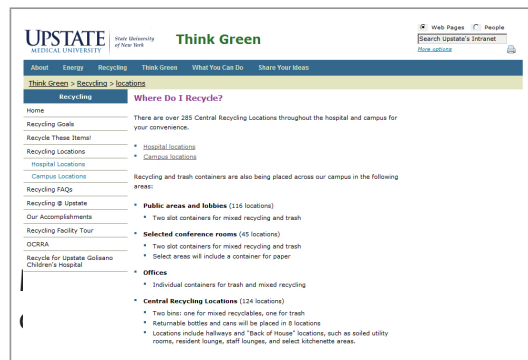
UPSTATE MEDICAL UNIVERSITY State University of New York Think Green

Web Pages People
Search Upstate's Intranet
More options

About Energy Recycling Think Green What You Can Do Share Your Ideas

Think Green > Recycling > locations

Recycling
Home
Recycling Goals
Recycle These Items!
Recycling Locations
Hospital Locations
Campus Locations
Recycling FAQs
Recycling @ Upstate
Our Accomplishments
Recycling Facility Tour
OCRRA
Recycle for Upstate Golisano Children's Hospital

Where Do I Recycle?

There are over 285 Central Recycling Locations throughout the hospital and campus for your convenience.

- Hospital locations
- Campus locations

Recycling and trash containers are also being placed across our campus in the following areas:

- Public areas and lobbies (116 locations)
  - Two slot containers for mixed recycling and trash
- Selected conference rooms (45 locations)
  - Two slot containers for mixed recycling and trash
  - Select areas will include a container for paper
- Offices
  - Individual containers for trash and mixed recycling
- Central Recycling Locations (124 locations)
  - Two bins: one for mixed recyclables, one for trash
  - Returnable bottles and cans will be placed in 8 locations
  - Locations include hallways and "Back of House" locations, such as soiled utility rooms, resident lounge, staff lounges, and select kitchenette areas.